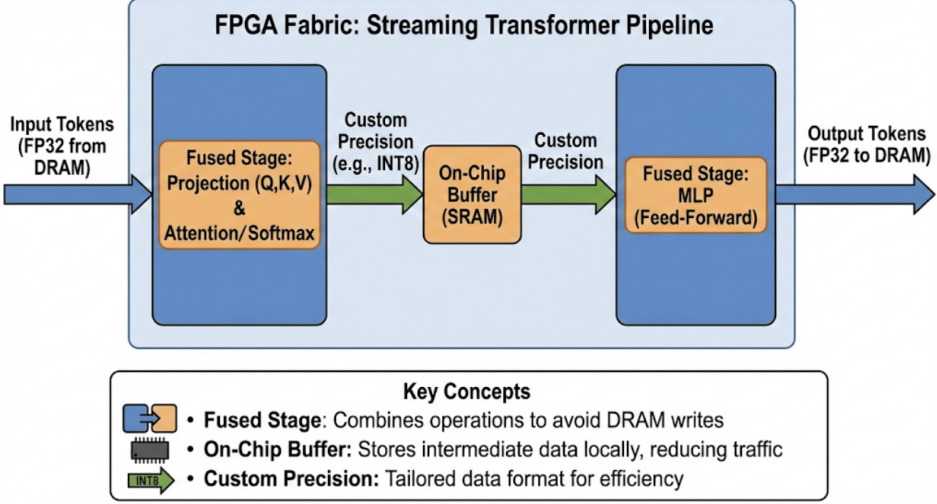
FPGA Fabric: Streaming Transformer Pipeline

Input Tokens (FP32 from DRAM)

Fused Stage: Projection (Q,K,V) & Attention/Softmax

Custom Precision (e.g., INT8)

On-Chip Buffer (SRAM)

Custom Precision

Fused Stage: MLP (Feed-Forward)

Output Tokens (FP32 to DRAM)

Key Concepts

• **Fused Stage**: Combines operations to avoid DRAM writes

• **On-Chip Buffer:** Stores intermediate data locally, reducing traffic

INT8 • **Custom Precision:** Tailored data format for efficiency